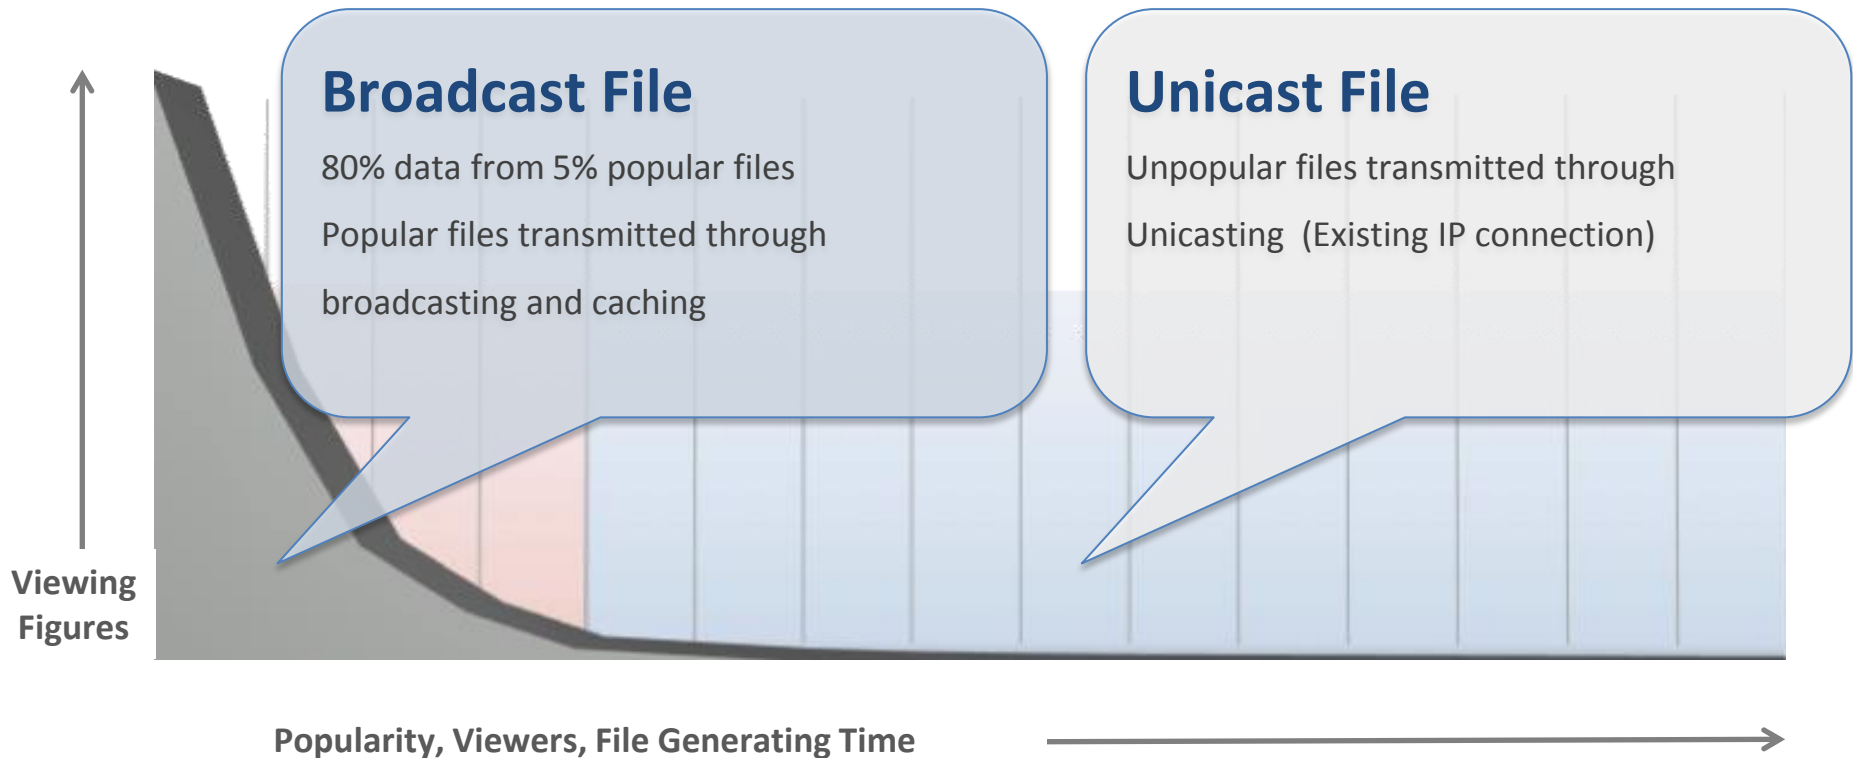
Broadcast File

80% data from 5% popular files

Popular files transmitted through broadcasting and caching

Unicast File

Unpopular files transmitted through Unicasting (Existing IP connection)

Viewing Figures

Popularity, Viewers, File Generating Time